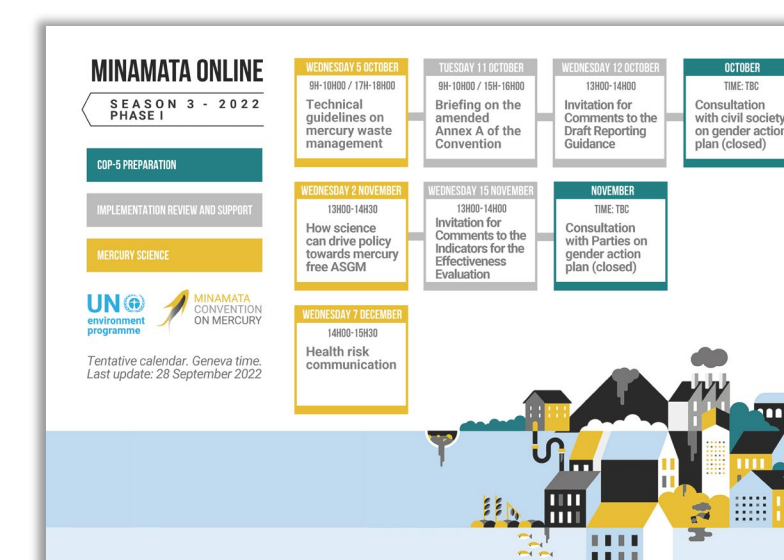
MINAMATA ONLINE

SEASON 3 - 2022
PHASE I

COP-5 PREPARATION

IMPLEMENTATION REVIEW AND SUPPORT

MERCURY SCIENCE

UN environment programme

MINAMATA CONVENTION ON MERCURY

Tentative calendar. Geneva time.
Last update: 28 September 2022

WEDNESDAY 5 OCTOBER
9H-10H00 / 17H-18H00
Technical guidelines on mercury waste management

TUESDAY 11 OCTOBER
9H-10H00 / 15H-16H00
Briefing on the amended Annex A of the Convention

WEDNESDAY 12 OCTOBER
13H00-14H00
Invitation for Comments to the Draft Reporting Guidance

OCTOBER
TIME: TBC
Consultation with civil society on gender action plan (closed)

WEDNESDAY 2 NOVEMBER
13H00-14H30
How science can drive policy towards mercury free ASGM

WEDNESDAY 15 NOVEMBER
13H00-14H00
Invitation for Comments to the Indicators for the Effectiveness Evaluation

NOVEMBER
TIME: TBC
Consultation with Parties on gender action plan (closed)

WEDNESDAY 7 DECEMBER
14H00-15H30
Health risk communication